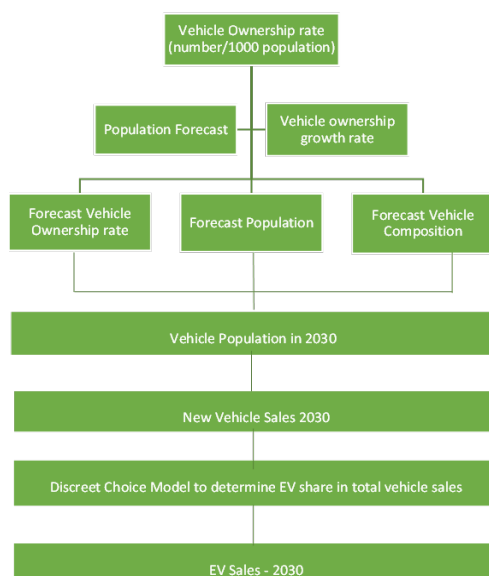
Vehicle Ownership rate (number/1000 population)

Population Forecast

Vehicle ownership growth rate

Forecast Vehicle Ownership rate

Forecast Population

Forecast Vehicle Composition

Vehicle Population in 2030

New Vehicle Sales 2030

Discreet Choice Model to determine EV share in total vehicle sales

EV Sales - 2030